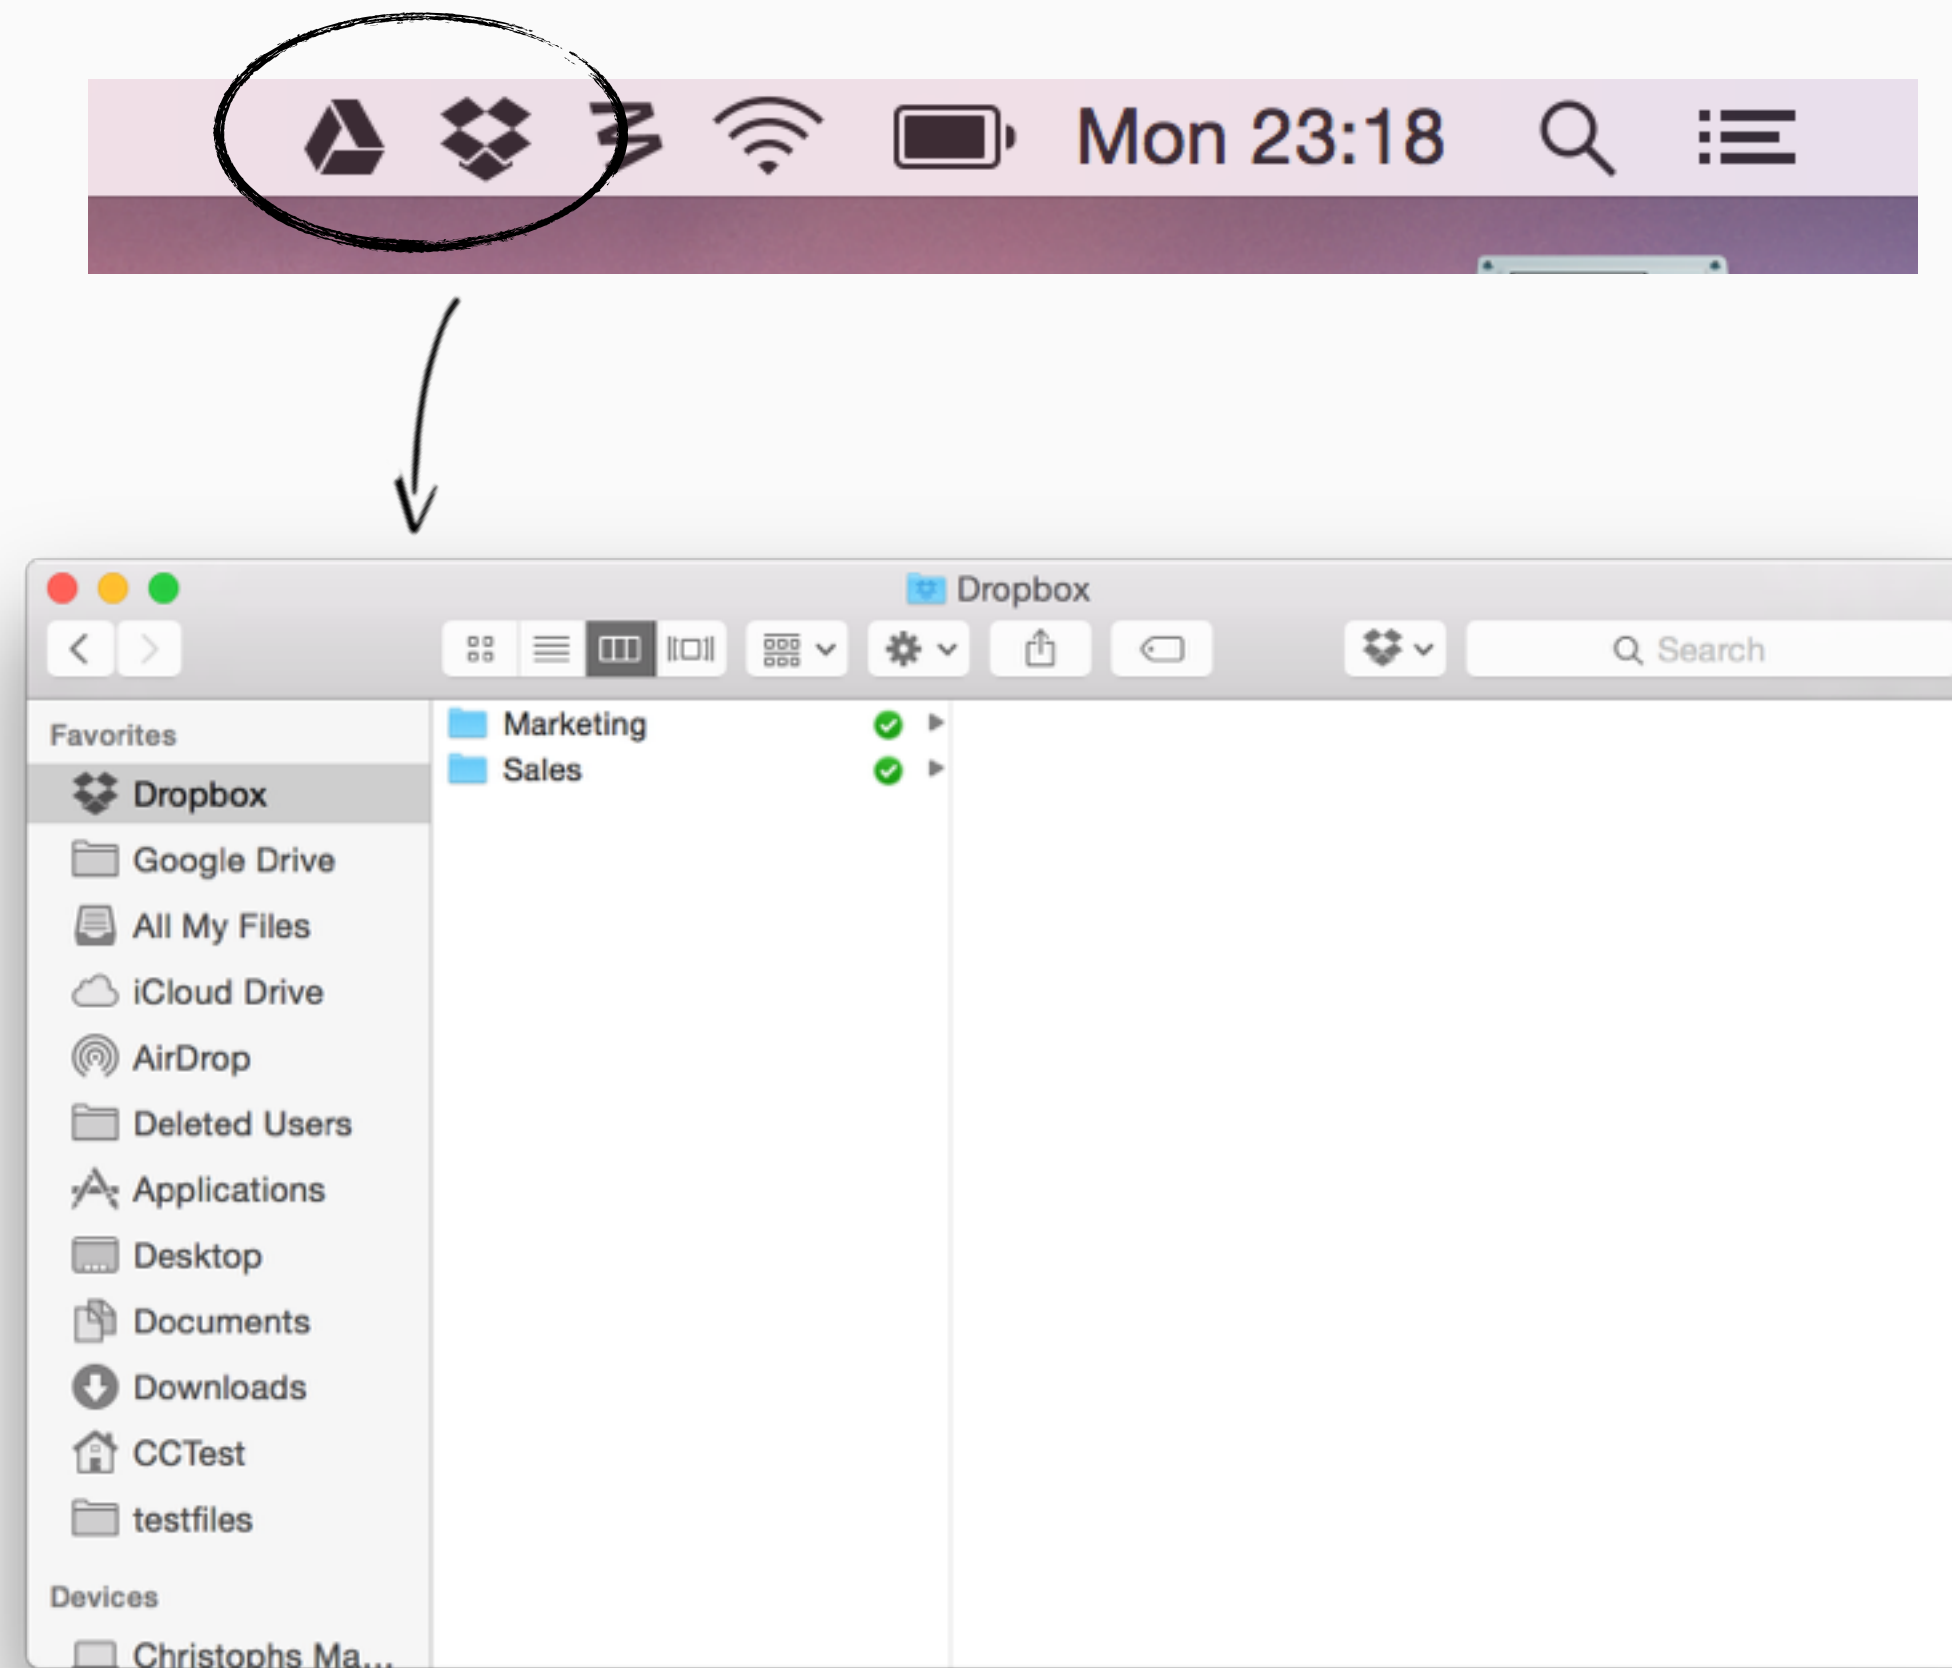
Mon 23:18

Dropbox

Search

Favorites
Dropbox
Google Drive
All My Files
iCloud Drive
AirDrop
Deleted Users
Applications
Desktop
Documents
Downloads
CCTest
testfiles

Devices
Christophs Ma...

Marketing
Sales